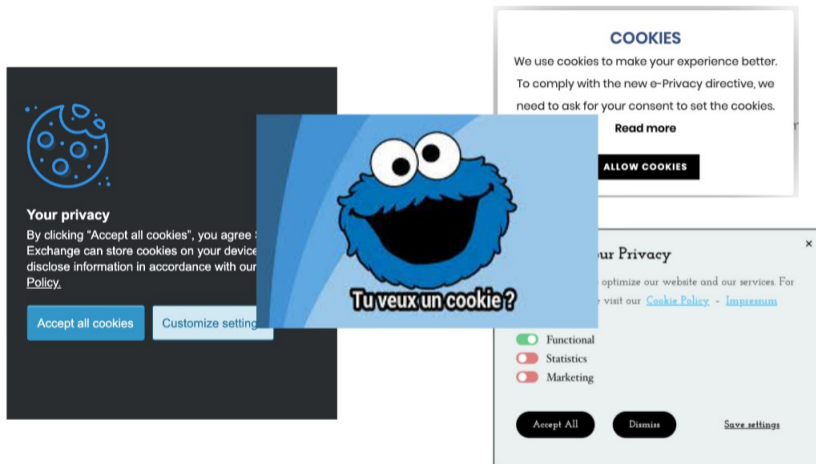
COOKIES

We use cookies to make your experience better. To comply with the new e-Privacy directive, we need to ask for your consent to set the cookies.

Read more

ALLOW COOKIES

Your privacy

By clicking "Accept all cookies", you agree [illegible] Exchange can store cookies on your device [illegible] disclose information in accordance with our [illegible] Policy.

Accept all cookies

Customize setting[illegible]

Tu veux un cookie ?

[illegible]ur Privacy

×

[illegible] optimize our website and our services. For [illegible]e visit our Cookie Policy - Impressum

Functional

Statistics

Marketing

Accept All

Dismiss

Save settings